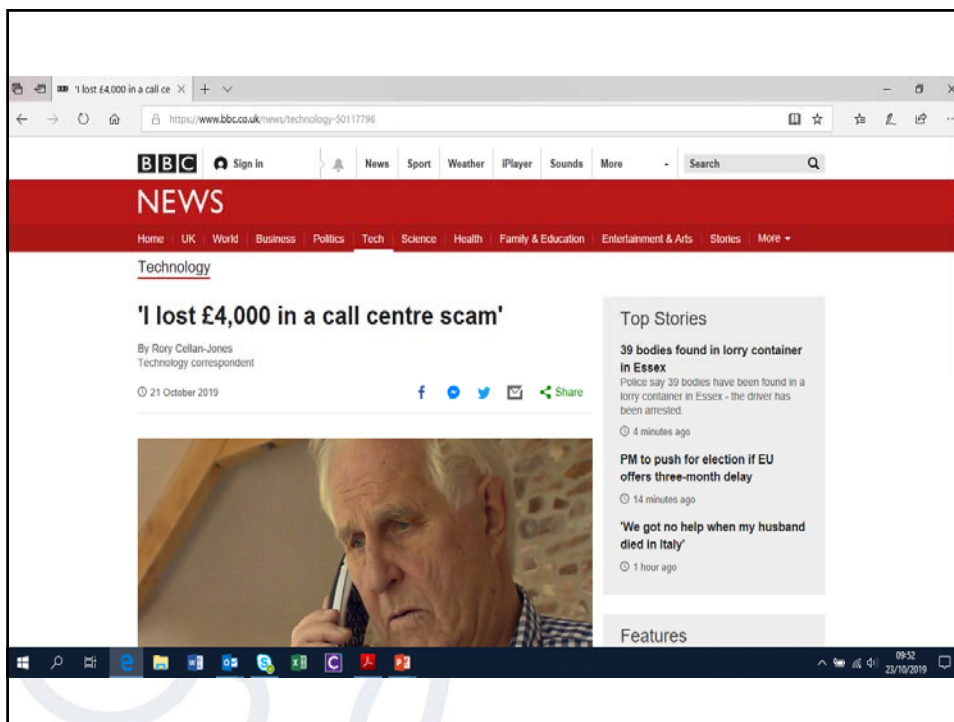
'I lost £4,000 in a call ce ×

https://www.bbc.co.uk/news/technology-50117796

BBC Sign in News Sport Weather iPlayer Sounds More Search

NEWS

Home UK World Business Politics Tech Science Health Family & Education Entertainment & Arts Stories More

Technology

'I lost £4,000 in a call centre scam'

By Rory Cellan-Jones
Technology correspondent

21 October 2019

Share

Top Stories

39 bodies found in lorry container in Essex
Police say 39 bodies have been found in a lorry container in Essex - the driver has been arrested.
4 minutes ago

PM to push for election if EU offers three-month delay
14 minutes ago

'We got no help when my husband died in Italy'
1 hour ago

Features

09:52
23/10/2019